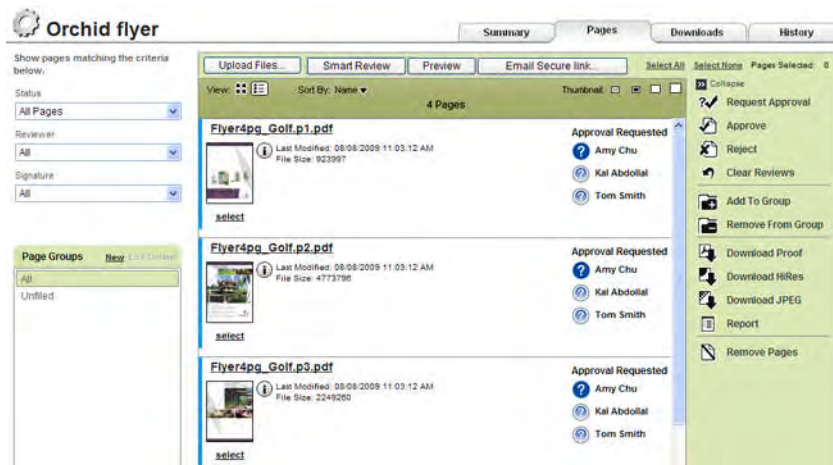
Orchid flyer

Summary | Pages | Downloads | History

Show pages matching the criteria below.

Status
All Pages

Reviewer
All

Signature
All

Page Groups New Edit Delete
All
Unfiled

Upload Files... | Smart Review | Preview | Email Secure link...

Select All Select None Pages Selected: 0

View: Sort By: Name ▾ 4 Pages Thumbnail:

Flyer4pg_Golf.p1.pdf
Last Modified: 08/08/2009 11:03:12 AM
File Size: 923997
select
Approval Requested
Amy Chu
Kal Abdollal
Tom Smith

Flyer4pg_Golf.p2.pdf
Last Modified: 08/08/2009 11:03:12 AM
File Size: 4773796
select
Approval Requested
Amy Chu
Kal Abdollal
Tom Smith

Flyer4pg_Golf.p3.pdf
Last Modified: 08/08/2009 11:03:12 AM
File Size: 2249260
select
Approval Requested
Amy Chu
Kal Abdollal
Tom Smith

Collapse
Request Approval
Approve
Reject
Clear Reviews
Add To Group
Remove From Group
Download Proof
Download HiRes
Download JPEG
Report
Remove Pages